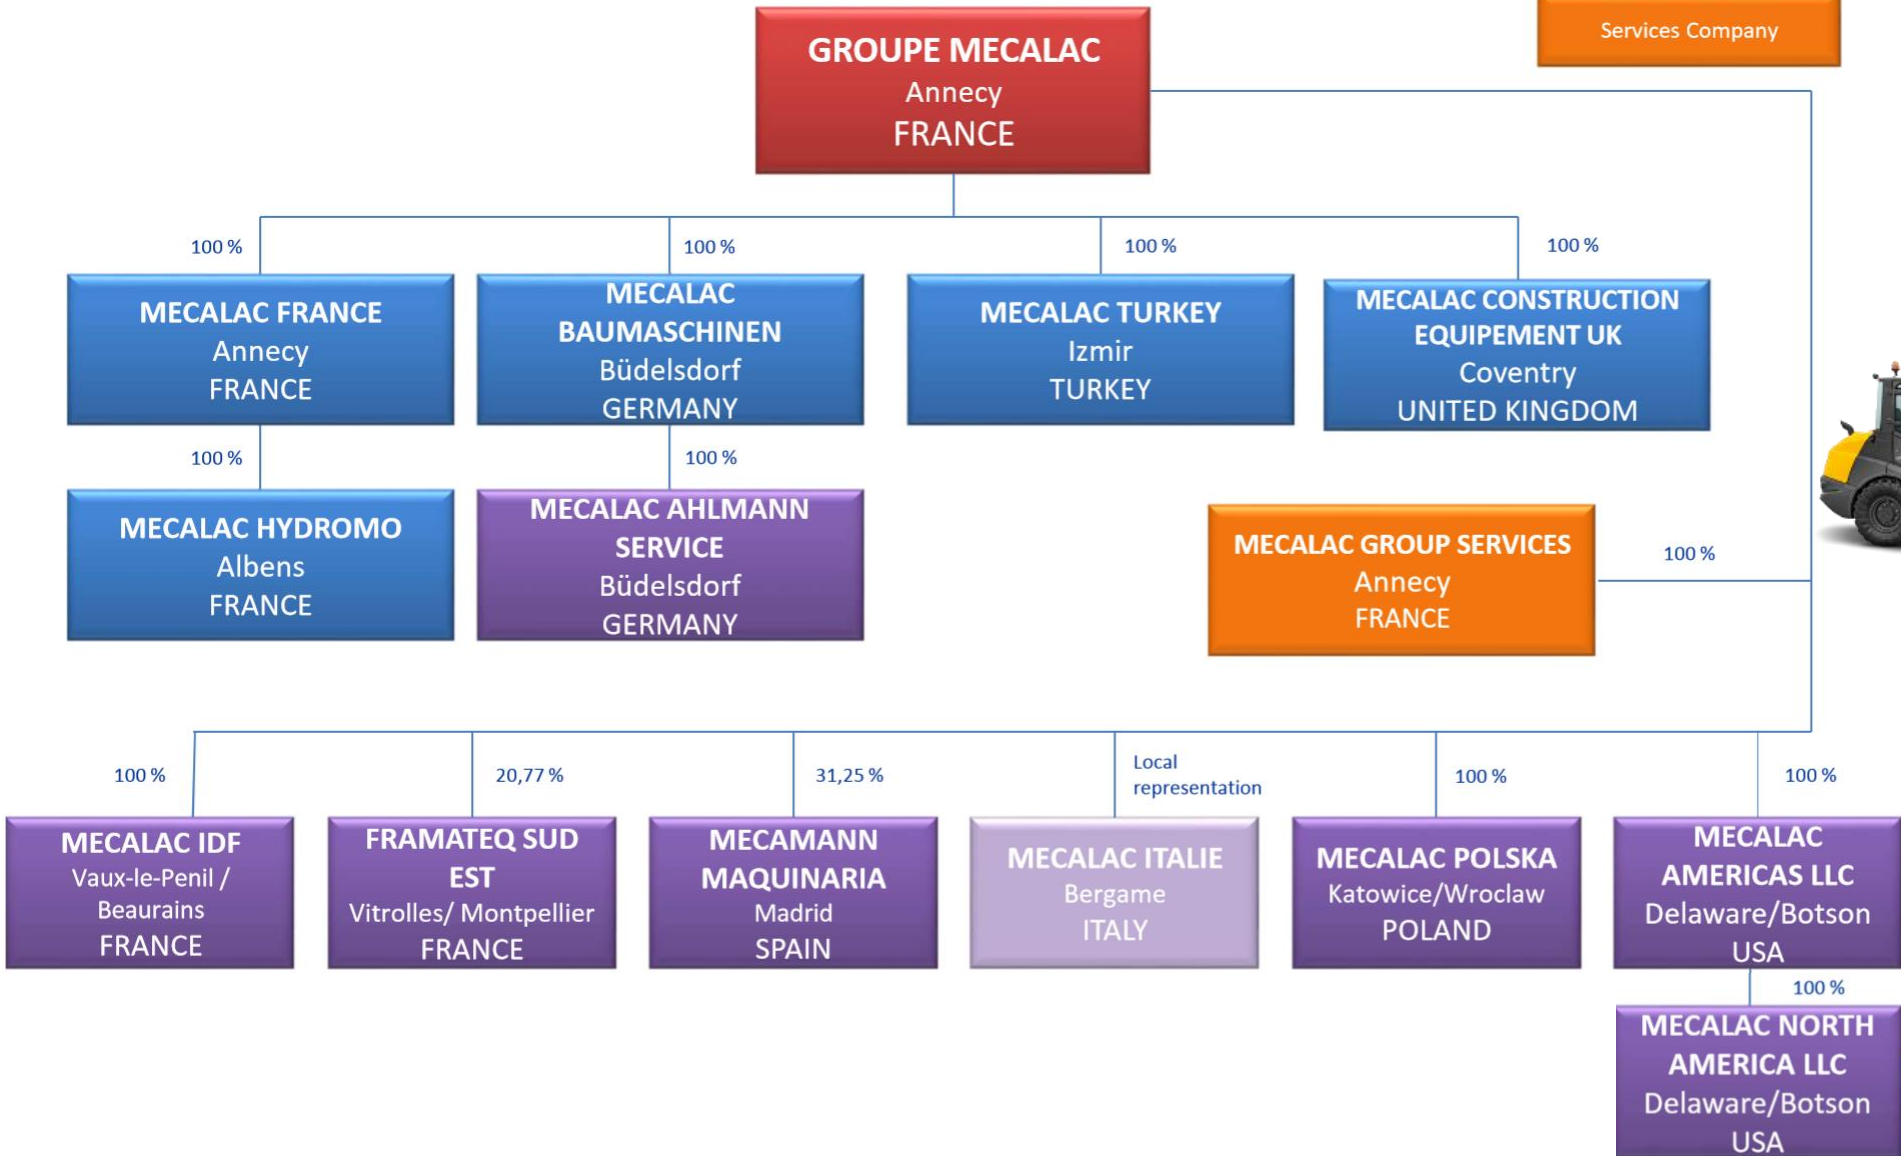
Services Company

GROUPE MECALAC
Annecy
FRANCE

100 %

MECALAC FRANCE
Annecy
FRANCE

100 %

MECALAC BAUMASCHINEN
Büdelsdorf
GERMANY

100 %

MECALAC TURKEY
Izmir
TURKEY

100 %

MECALAC CONSTRUCTION EQUIPEMENT UK
Coventry
UNITED KINGDOM

100 %

MECALAC HYDROMO
Albens
FRANCE

100 %

MECALAC AHLMANN SERVICE
Büdelsdorf
GERMANY

MECALAC GROUP SERVICES
Annecy
FRANCE

100 %

100 %

MECALAC IDF
Vaux-le-Penil / Beaurains
FRANCE

20,77 %

FRAMATEQ SUD EST
Vitrolles/ Montpellier
FRANCE

31,25 %

MECAMANN MAQUINARIA
Madrid
SPAIN

Local representation

MECALAC ITALIE
Bergame
ITALY

100 %

MECALAC POLSKA
Katowice/Wroclaw
POLAND

100 %

MECALAC AMERICAS LLC
Delaware/Botson
USA

100 %

MECALAC NORTH AMERICA LLC
Delaware/Botson
USA